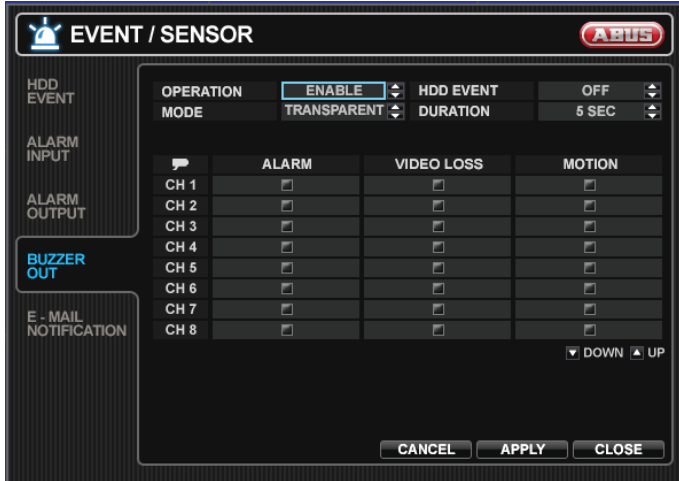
EVENT / SENSOR

ABUS

HDD EVENT

ALARM INPUT

ALARM OUTPUT

BUZZER OUT

E - MAIL NOTIFICATION

OPERATION ENABLE HDD EVENT OFF
MODE TRANSPARENT DURATION 5 SEC

| | ALARM | VIDEO LOSS | MOTION |
|---|---|---|---|
| CH 1 | | | |
| CH 2 | | | |
| CH 3 | | | |
| CH 4 | | | |
| CH 5 | | | |
| CH 6 | | | |
| CH 7 | | | |
| CH 8 | | | |

DOWN UP

CANCEL APPLY CLOSE